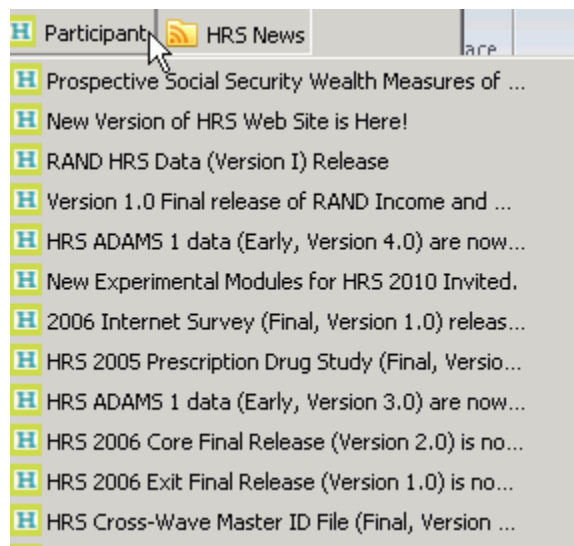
H Participant
HRS News
ace

H Prospective Social Security Wealth Measures of ...
H New Version of HRS Web Site is Here!
H RAND HRS Data (Version I) Release
H Version 1.0 Final release of RAND Income and ...
H HRS ADAMS 1 data (Early, Version 4.0) are now...
H New Experimental Modules for HRS 2010 Invited.
H 2006 Internet Survey (Final, Version 1.0) releas...
H HRS 2005 Prescription Drug Study (Final, Versio...
H HRS ADAMS 1 data (Early, Version 3.0) are now...
H HRS 2006 Core Final Release (Version 2.0) is no...
H HRS 2006 Exit Final Release (Version 1.0) is no...
H HRS Cross-Wave Master ID File (Final, Version ...